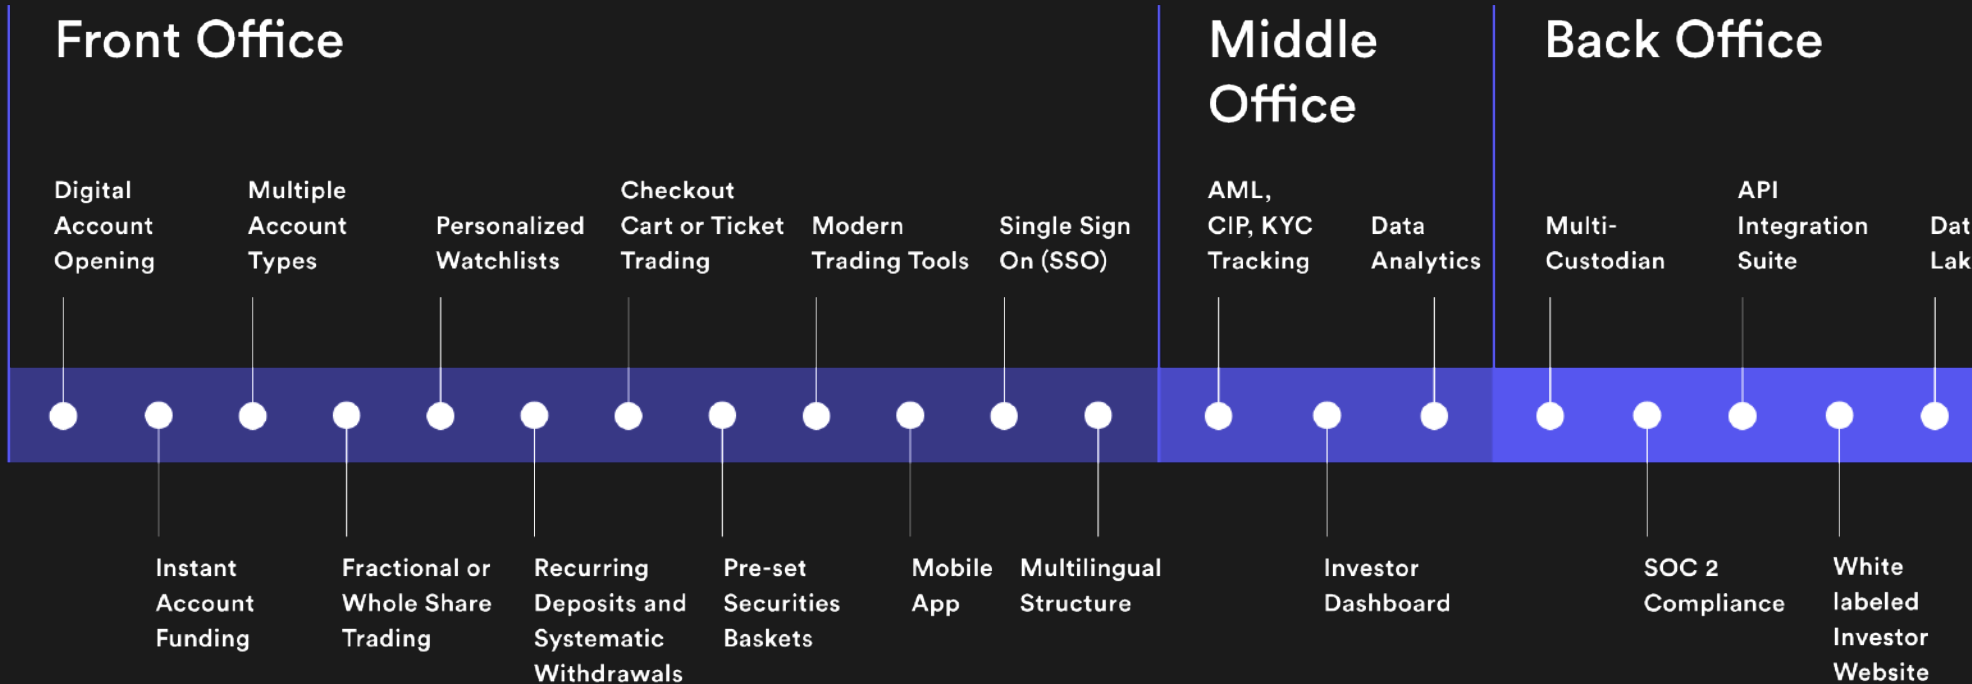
Front Office

Middle Office

Back Office

Digital Account Opening

Multiple Account Types

Personalized Watchlists

Checkout Cart or Ticket Trading

Modern Trading Tools

Single Sign On (SSO)

AML, CIP, KYC Tracking

Data Analytics

Multi-Custodian

API Integration Suite

Dat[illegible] Lak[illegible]

Instant Account Funding

Fractional or Whole Share Trading

Recurring Deposits and Systematic Withdrawals

Pre-set Securities Baskets

Mobile App

Multilingual Structure

Investor Dashboard

SOC 2 Compliance

White labeled Investor Website